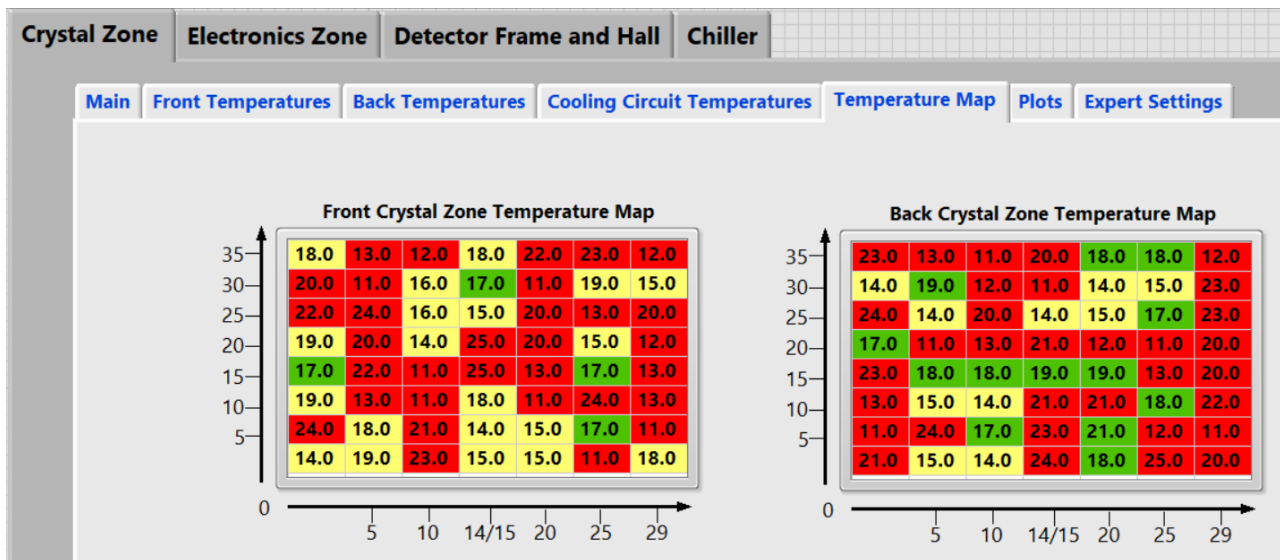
Crystal Zone | Electronics Zone | Detector Frame and Hall | Chiller

Main | Front Temperatures | Back Temperatures | Cooling Circuit Temperatures | Temperature Map | Plots | Expert Settings

Front Crystal Zone Temperature Map

| 18.0 | 13.0 | 12.0 | 18.0 | 22.0 | 23.0 | 12.0 |
|---|---|---|---|---|---|---|
| 20.0 | 11.0 | 16.0 | 17.0 | 11.0 | 19.0 | 15.0 |
| 22.0 | 24.0 | 16.0 | 15.0 | 20.0 | 13.0 | 20.0 |
| 19.0 | 20.0 | 14.0 | 25.0 | 20.0 | 15.0 | 12.0 |
| 17.0 | 22.0 | 11.0 | 25.0 | 13.0 | 17.0 | 13.0 |
| 19.0 | 13.0 | 11.0 | 18.0 | 11.0 | 24.0 | 13.0 |
| 24.0 | 18.0 | 21.0 | 14.0 | 15.0 | 17.0 | 11.0 |
| 14.0 | 19.0 | 23.0 | 15.0 | 15.0 | 11.0 | 18.0 |

35 30 25 20 15 10 5 0
5 10 14/15 20 25 29

Back Crystal Zone Temperature Map

| 23.0 | 13.0 | 11.0 | 20.0 | 18.0 | 18.0 | 12.0 |
|---|---|---|---|---|---|---|
| 14.0 | 19.0 | 12.0 | 11.0 | 14.0 | 15.0 | 23.0 |
| 24.0 | 14.0 | 20.0 | 14.0 | 15.0 | 17.0 | 23.0 |
| 17.0 | 11.0 | 13.0 | 21.0 | 12.0 | 11.0 | 20.0 |
| 23.0 | 18.0 | 18.0 | 19.0 | 19.0 | 13.0 | 20.0 |
| 13.0 | 15.0 | 14.0 | 21.0 | 21.0 | 18.0 | 22.0 |
| 11.0 | 24.0 | 17.0 | 23.0 | 21.0 | 12.0 | 11.0 |
| 21.0 | 15.0 | 14.0 | 24.0 | 18.0 | 25.0 | 20.0 |

35 30 25 20 15 10 5 0
5 10 14/15 20 25 29